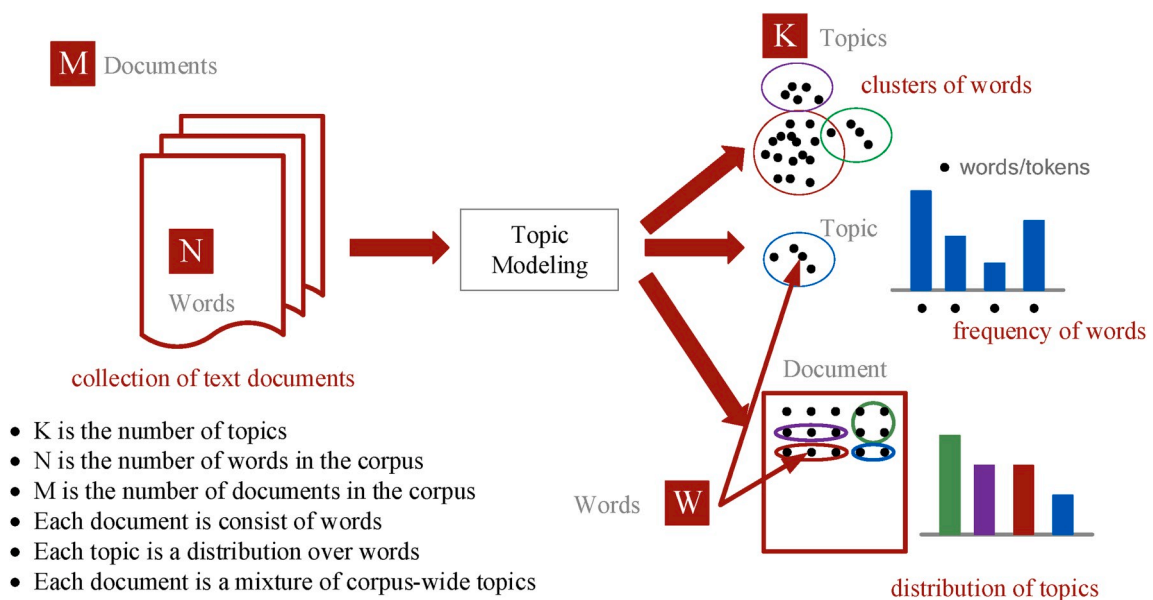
M Documents

N

Words

collection of text documents

Topic Modeling

K Topics

clusters of words

• words/tokens

Topic

frequency of words

Document

Words W

distribution of topics

- K is the number of topics
- N is the number of words in the corpus
- M is the number of documents in the corpus
- Each document is consist of words
- Each topic is a distribution over words
- Each document is a mixture of corpus-wide topics